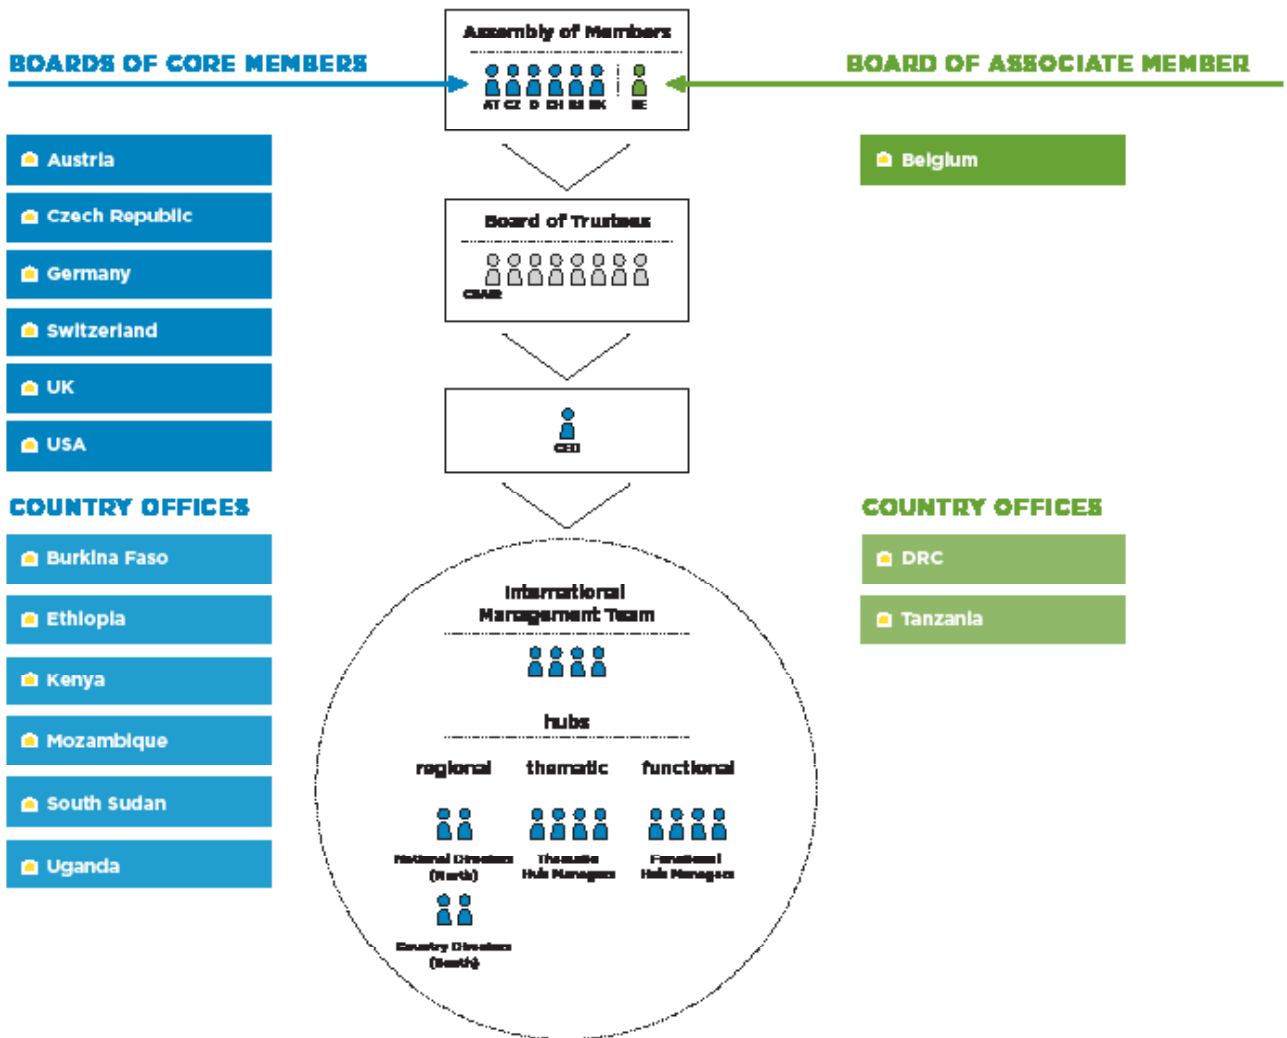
BOARDS OF CORE MEMBERS

Assembly of Members

AT CZ D CH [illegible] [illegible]

BE

BOARD OF ASSOCIATE MEMBER

Austria

Czech Republic

Germany

Switzerland

UK

USA

Belgium

Board of Trustees

CHAIR

CEO

COUNTRY OFFICES

Burkina Faso

Ethiopia

Kenya

Mozambique

South Sudan

Uganda

COUNTRY OFFICES

DRC

Tanzania

International Management Team

hubs

regional

thematic

functional

National Directors (North)

Thematic Hub Managers

Functional Hub Managers

Country Directors (South)